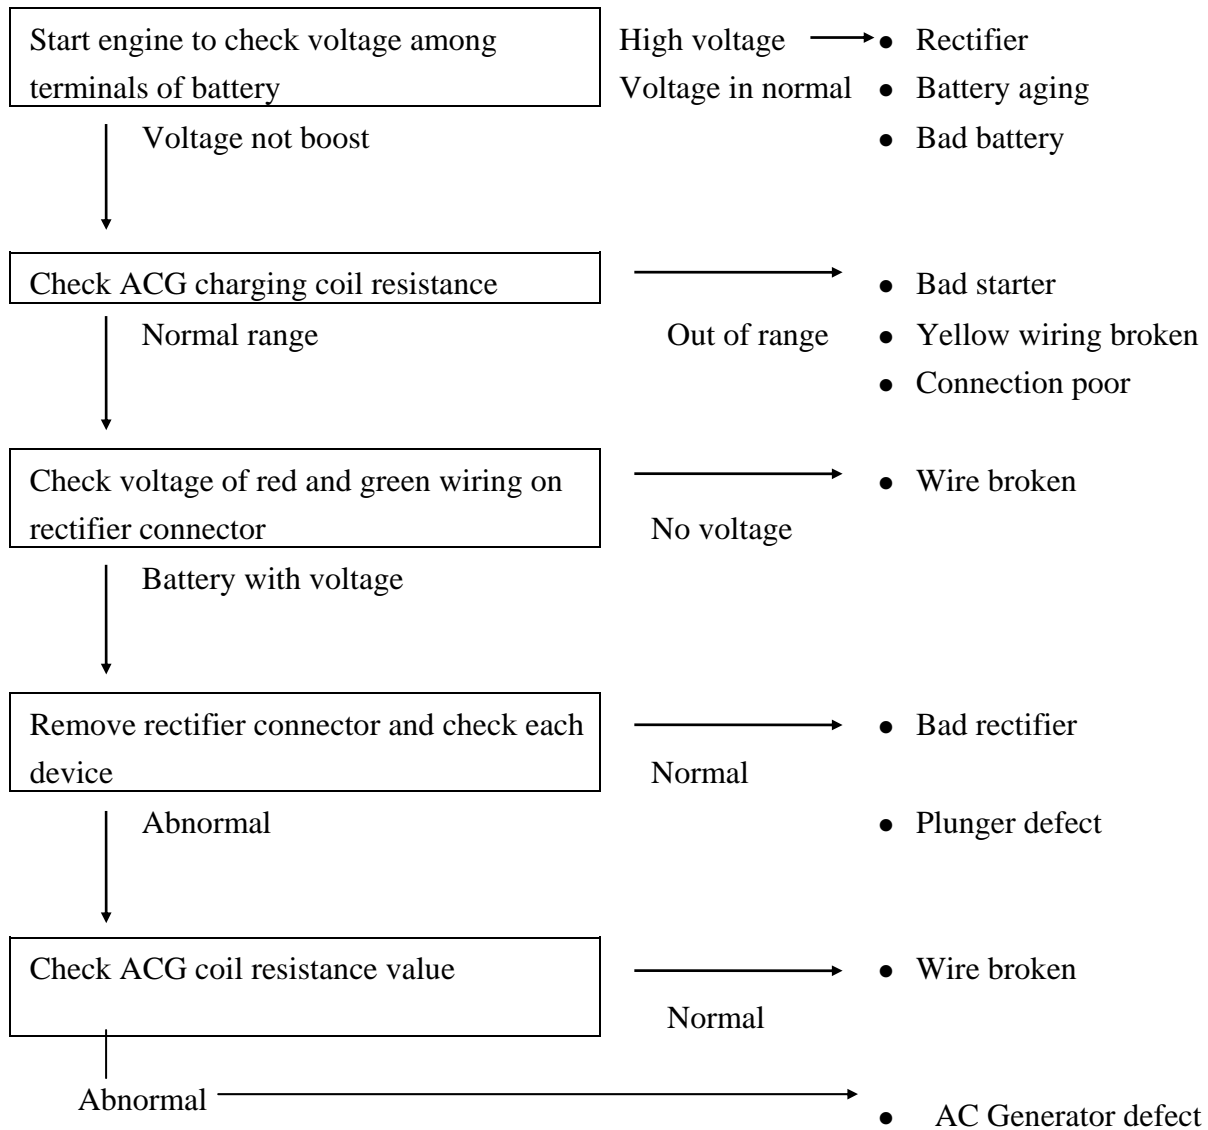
Start engine to check voltage among terminals of battery

High voltage

Voltage in normal

- Rectifier
- Battery aging
- Bad battery

Voltage not boost

Check ACG charging coil resistance

Out of range

- Bad starter
- Yellow wiring broken
- Connection poor

Normal range

Check voltage of red and green wiring on rectifier connector

No voltage

- Wire broken

Battery with voltage

Remove rectifier connector and check each device

Normal

- Bad rectifier
- Plunger defect

Abnormal

Check ACG coil resistance value

Normal

- Wire broken

Abnormal

- AC Generator defect